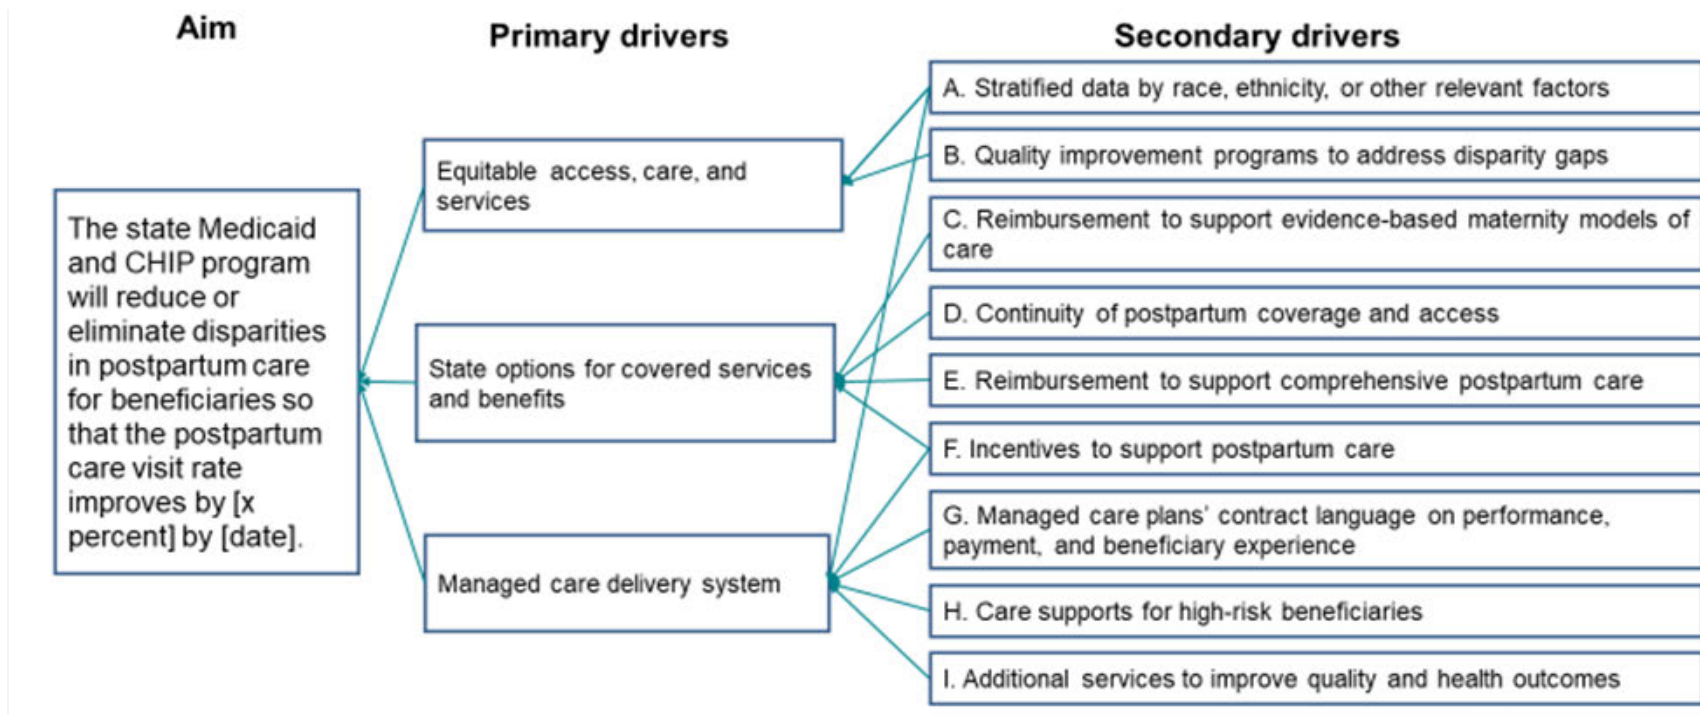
Aim

The state Medicaid and CHIP program will reduce or eliminate disparities in postpartum care for beneficiaries so that the postpartum care visit rate improves by [x percent] by [date].

Primary drivers

Equitable access, care, and services

State options for covered services and benefits

Managed care delivery system

Secondary drivers

A. Stratified data by race, ethnicity, or other relevant factors

B. Quality improvement programs to address disparity gaps

C. Reimbursement to support evidence-based maternity models of care

D. Continuity of postpartum coverage and access

E. Reimbursement to support comprehensive postpartum care

F. Incentives to support postpartum care

G. Managed care plans' contract language on performance, payment, and beneficiary experience

H. Care supports for high-risk beneficiaries

I. Additional services to improve quality and health outcomes